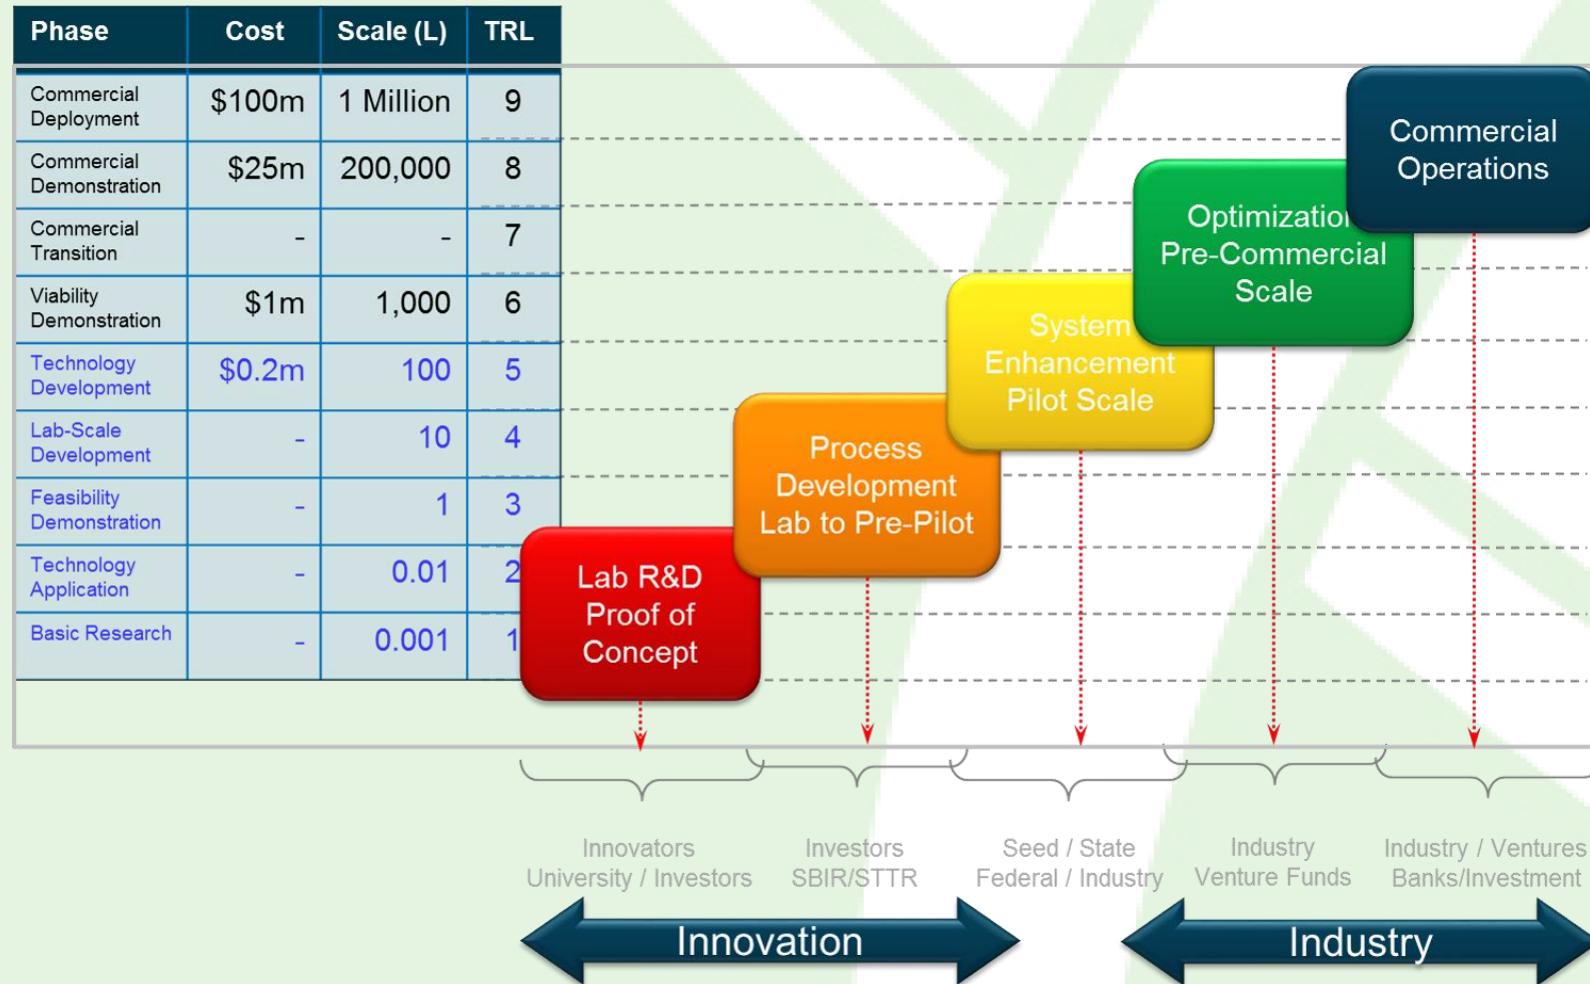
| Phase | Cost | Scale (L) | TRL |
|---|---|---|---|
| Commercial Deployment | \$100m | 1 Million | 9 |
| Commercial Demonstration | \$25m | 200,000 | 8 |
| Commercial Transition | - | - | 7 |
| Viability Demonstration | \$1m | 1,000 | 6 |
| Technology Development | \$0.2m | 100 | 5 |
| Lab-Scale Development | - | 10 | 4 |
| Feasibility Demonstration | - | 1 | 3 |
| Technology Application | - | 0.01 | 2 |
| Basic Research | - | 0.001 | 1 |

Commercial Operations

Optimization Pre-Commercial Scale

System Enhancement Pilot Scale

Process Development Lab to Pre-Pilot

Lab R&D Proof of Concept

Innovators
University / Investors

Investors
SBIR/STTR

Seed / State
Federal / Industry

Industry
Venture Funds

Industry / Ventures
Banks/Investment

Innovation

Industry